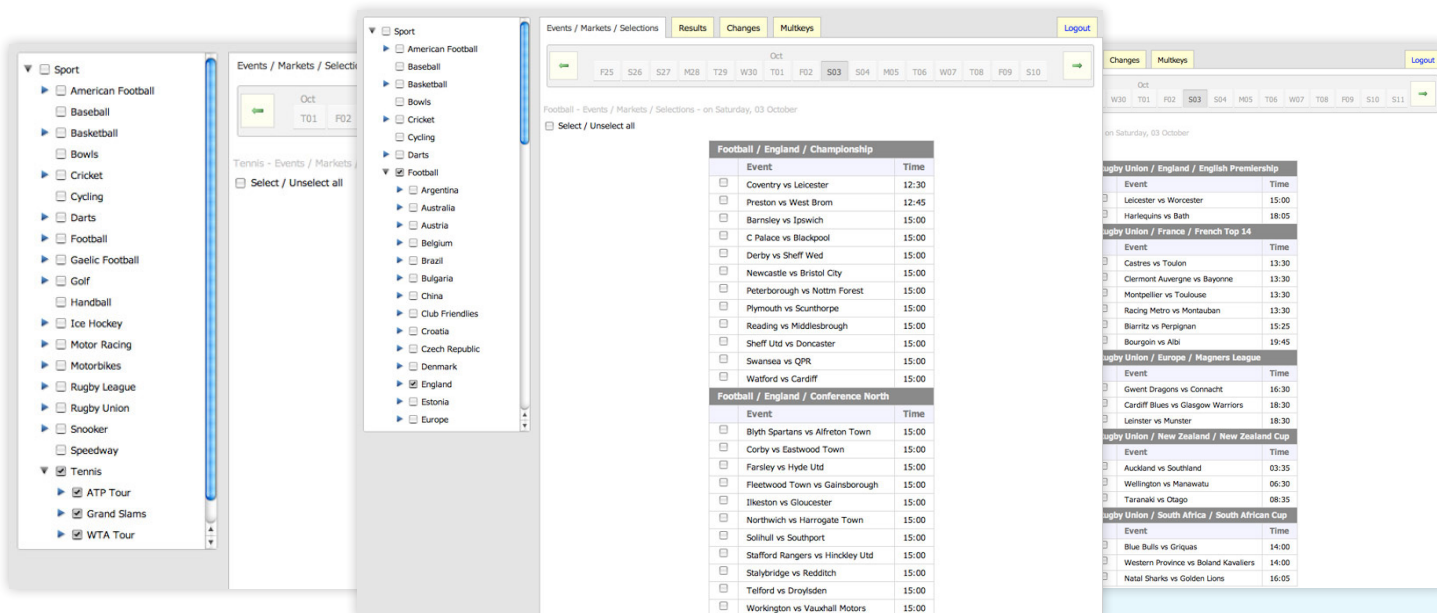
Sport
American Football
Baseball
Basketball
Bowls
Cricket
Cycling
Darts
Football
Gaelic Football
Golf
Handball
Ice Hockey
Motor Racing
Motorbikes
Rugby League
Rugby Union
Snooker
Speedway
Tennis
ATP Tour
Grand Slams
WTA Tour

Events / Markets / Selecti

Oct
T01 F02

Tennis - Events / Markets /

Select / Unselect all

Sport
American Football
Baseball
Basketball
Bowls
Cricket
Cycling
Darts
Football
Argentina
Australia
Austria
Belgium
Brazil
Bulgaria
China
Club Friendlies
Croatia
Czech Republic
Denmark
England
Estonia
Europe

Events / Markets / Selections | Results | Changes | Multkeys | Logout

Oct
F25 S26 S27 M28 T29 W30 T01 F02 S03 S04 M05 T06 W07 T08 F09 S10

Football - Events / Markets / Selections - on Saturday, 03 October

Select / Unselect all

Football / England / Championship

| Event | Time |
|---|---|
| Coventry vs Leicester | 12:30 |
| Preston vs West Brom | 12:45 |
| Barnsley vs Ipswich | 15:00 |
| C Palace vs Blackpool | 15:00 |
| Derby vs Sheff Wed | 15:00 |
| Newcastle vs Bristol City | 15:00 |
| Peterborough vs Nottm Forest | 15:00 |
| Plymouth vs Scunthorpe | 15:00 |
| Reading vs Middlesbrough | 15:00 |
| Sheff Utd vs Doncaster | 15:00 |
| Swansea vs QPR | 15:00 |
| Watford vs Cardiff | 15:00 |

Football / England / Conference North

| Event | Time |
|---|---|
| Blyth Spartans vs Alfreton Town | 15:00 |
| Corby vs Eastwood Town | 15:00 |
| Farsley vs Hyde Utd | 15:00 |
| Fleetwood Town vs Gainsborough | 15:00 |
| Ilkeston vs Gloucester | 15:00 |
| Northwich vs Harrogate Town | 15:00 |
| Solihull vs Southport | 15:00 |
| Stafford Rangers vs Hinckley Utd | 15:00 |
| Stalybridge vs Redditch | 15:00 |
| Telford vs Droylsden | 15:00 |
| Workington vs Vauxhall Motors | 15:00 |

Changes | Multkeys | Logout

Oct
W30 T01 F02 S03 S04 M05 T06 W07 T08 F09 S10 S11

on Saturday, 03 October

gby Union / England / English Premiership

| Event | Time |
|---|---|
| Leicester vs Worcester | 15:00 |
| Harlequins vs Bath | 18:05 |

gby Union / France / French Top 14

| Event | Time |
|---|---|
| Castres vs Toulon | 13:30 |
| Clermont Auvergne vs Bayonne | 13:30 |
| Montpellier vs Toulouse | 13:30 |
| Racing Metro vs Montauban | 13:30 |
| Biarritz vs Perpignan | 15:25 |
| Bourgoin vs Albi | 19:45 |

gby Union / Europe / Magners League

| Event | Time |
|---|---|
| Gwent Dragons vs Connacht | 16:30 |
| Cardiff Blues vs Glasgow Warriors | 18:30 |
| Leinster vs Munster | 18:30 |

gby Union / New Zealand / New Zealand Cup

| Event | Time |
|---|---|
| Auckland vs Southland | 03:35 |
| Wellington vs Manawatu | 06:30 |
| Taranaki vs Otago | 08:35 |

gby Union / South Africa / South African Cup

| Event | Time |
|---|---|
| Blue Bulls vs Griquas | 14:00 |
| Western Province vs Boland Kavaliers | 14:00 |
| Natal Sharks vs Golden Lions | 16:05 |